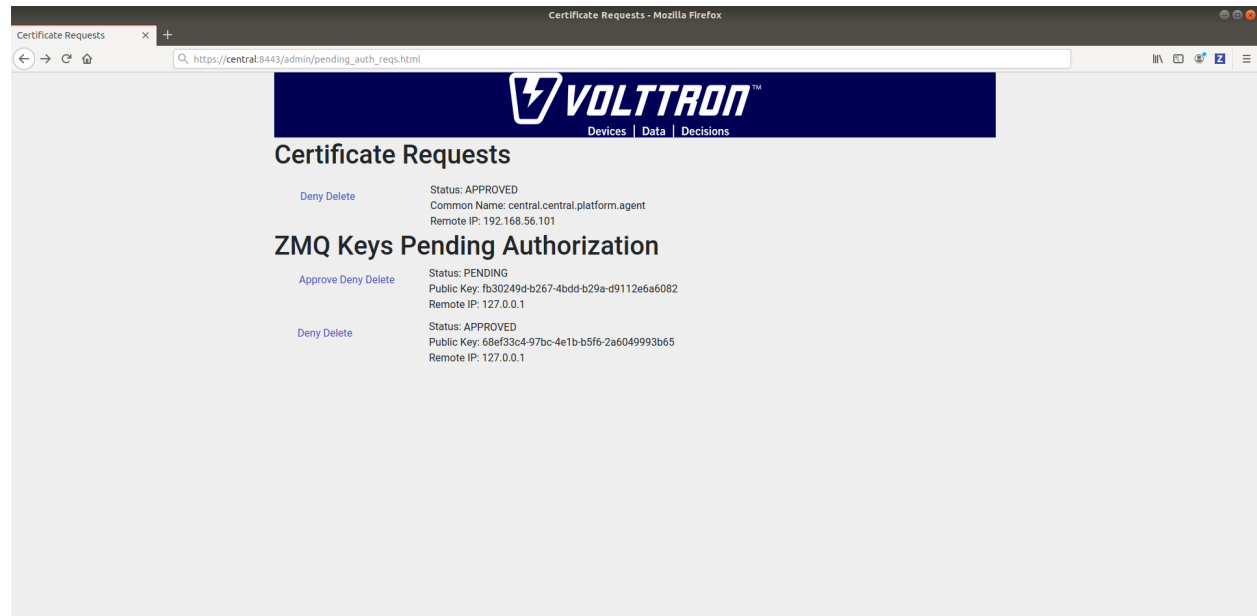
Certificate Requests - Mozilla Firefox

Certificate Requests ×

https://central:8443/admin/pending_auth_reqs.html

VOLTTRON™

Devices | Data | Decisions

Certificate Requests

Deny Delete

Status: APPROVED
Common Name: central.central.platform.agent
Remote IP: 192.168.56.101

ZMQ Keys Pending Authorization

Approve Deny Delete

Status: PENDING
Public Key: fb30249d-b267-4bdd-b29a-d9112e6a6082
Remote IP: 127.0.0.1

Deny Delete

Status: APPROVED
Public Key: 68ef33c4-97bc-4e1b-b5f6-2a6049993b65
Remote IP: 127.0.0.1